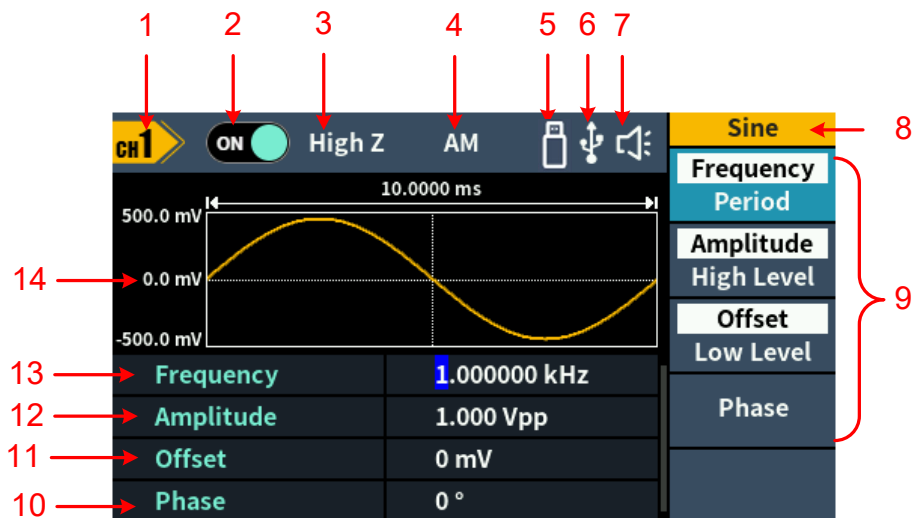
1 2 3 4 5 6 7

CH1 ON High Z AM

Sine 8

Frequency
Period

Amplitude
High Level

Offset
Low Level

Phase

9

10.0000 ms

500.0 mV

14 0.0 mV

-500.0 mV

| | |
|---|---|
| 13 Frequency | 1.000000 kHz |
| 12 Amplitude | 1.000 Vpp |
| 11 Offset | 0 mV |
| 10 Phase | 0 ° |